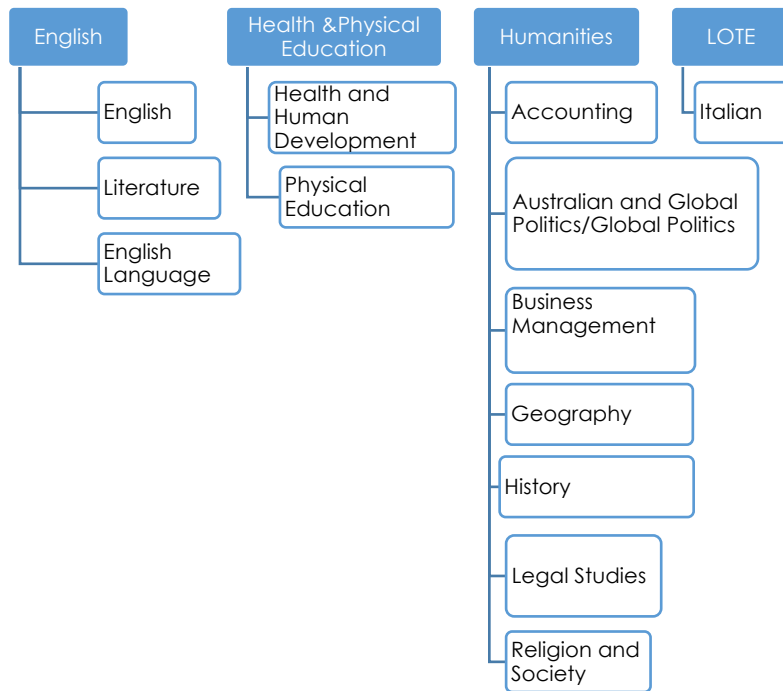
English

English

Literature

English Language

Health &Physical Education

Health and Human Development

Physical Education

Humanities

Accounting

Australian and Global Politics/Global Politics

Business Management

Geography

History

Legal Studies

Religion and Society

LOTE

Italian